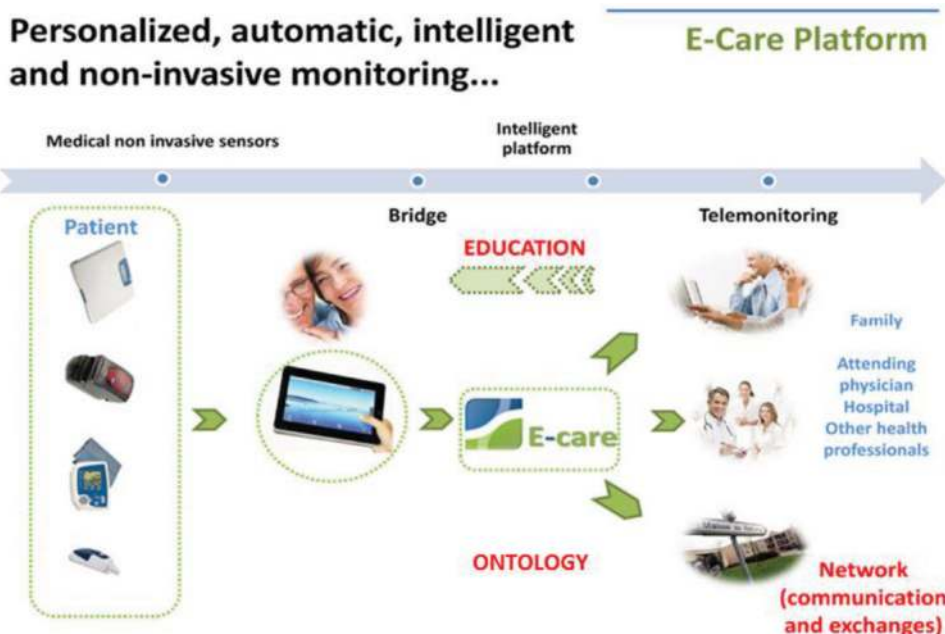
Personalized, automatic, intelligent and non-invasive monitoring...

E-Care Platform

Medical non invasive sensors

Intelligent platform

Patient

Bridge

EDUCATION

Telemonitoring

Family

Attending physician
Hospital
Other health professionals

E-care

ONTOLOGY

Network (communication and exchanges)